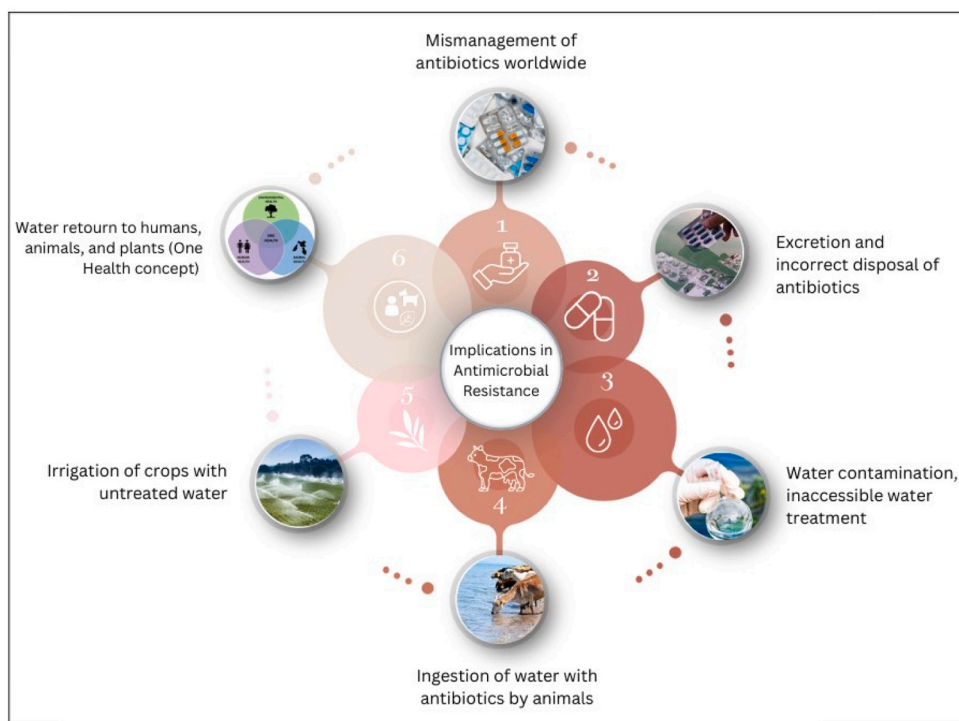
Mismanagement of antibiotics worldwide

Water retourn to humans, animals, and plants (One Health concept)

1

2

Excretion and incorrect disposal of antibiotics

6

Implications in Antimicrobial Resistance

3

5

Irrigation of crops with untreated water

4

Water contamination, inaccessible water treatment

Ingestion of water with antibiotics by animals